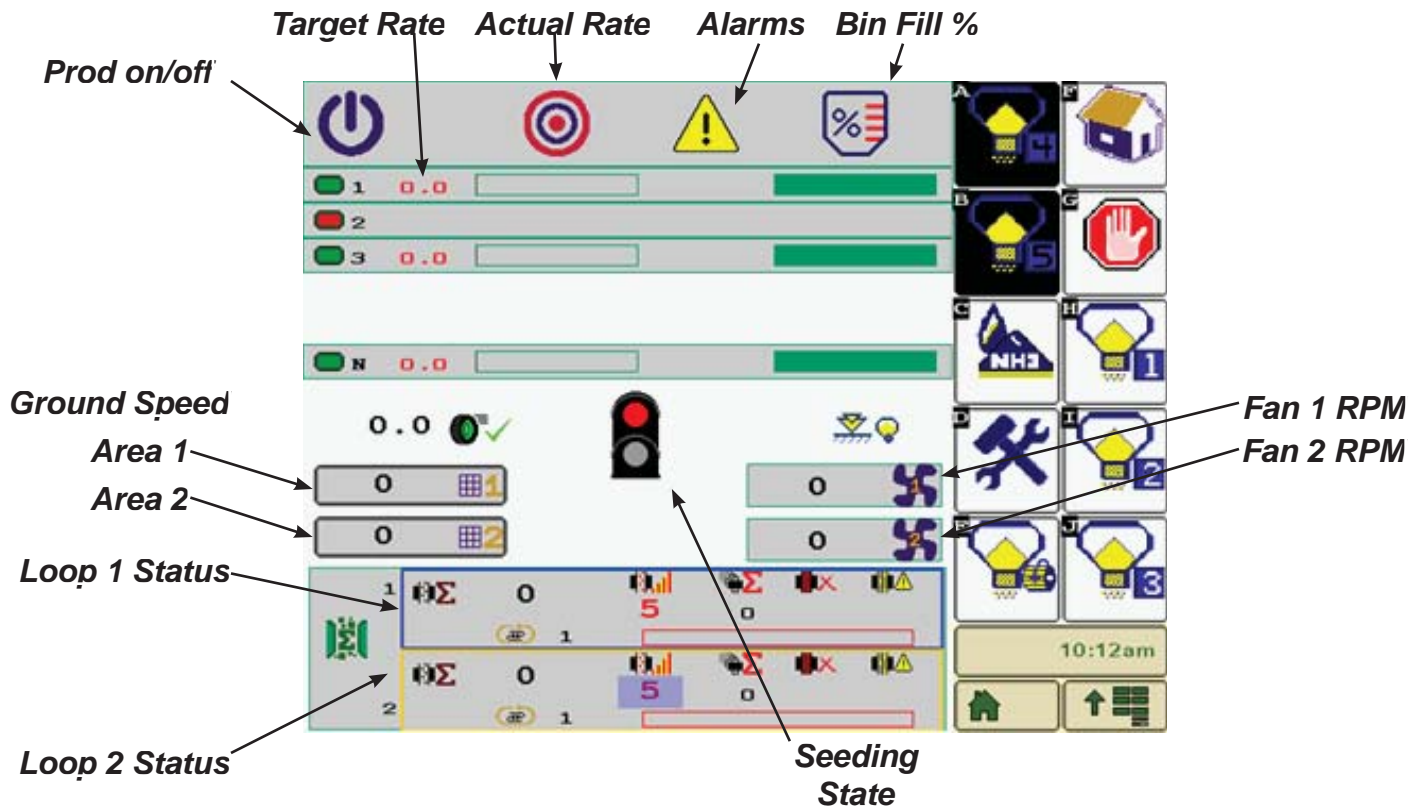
Target Rate
Actual Rate
Alarms
Bin Fill %
Prod on/off

1 0.0
2
3 0.0
N 0.0

A
B
C NH3
D
E
F
G
H 1
I 2
J 3

Ground Speed
0.0
Area 1
0 1
Area 2
0 2
Fan 1 RPM
0 1
Fan 2 RPM
0 2

Loop 1 Status
1 0 5 0
1
2 0 5 0
1
Loop 2 Status

10:12am

Seeding State